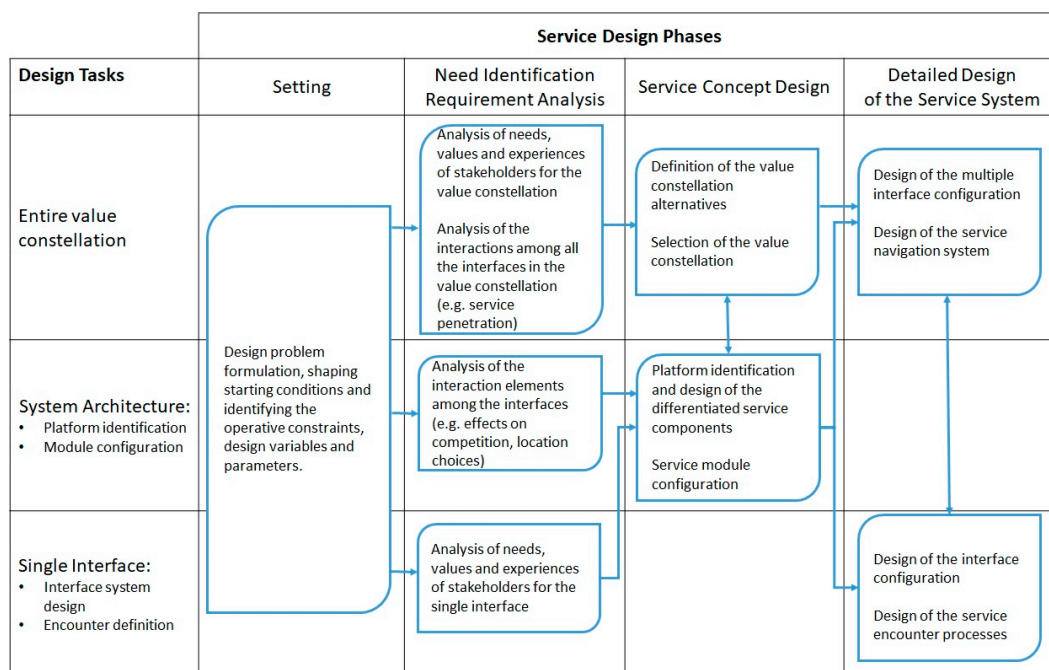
| | Service Design Phases | | | |
|---|---|---|---|---|
| Design Tasks | Setting | Need Identification Requirement Analysis | Service Concept Design | Detailed Design of the Service System |
| Entire value constellation | Design problem formulation, shaping starting conditions and identifying the operative constraints, design variables and parameters. | Analysis of needs, values and experiences of stakeholders for the value constellation<br><br>Analysis of the interactions among all the interfaces in the value constellation (e.g. service penetration) | Definition of the value constellation alternatives<br><br>Selection of the value constellation | Design of the multiple interface configuration<br><br>Design of the service navigation system |
| System Architecture:<br>• Platform identification<br>• Module configuration | | Analysis of the interaction elements among the interfaces (e.g. effects on competition, location choices) | Platform identification and design of the differentiated service components<br><br>Service module configuration | |
| Single Interface:<br>• Interface system design<br>• Encounter definition | | Analysis of needs, values and experiences of stakeholders for the single interface | | Design of the interface configuration<br><br>Design of the service encounter processes |